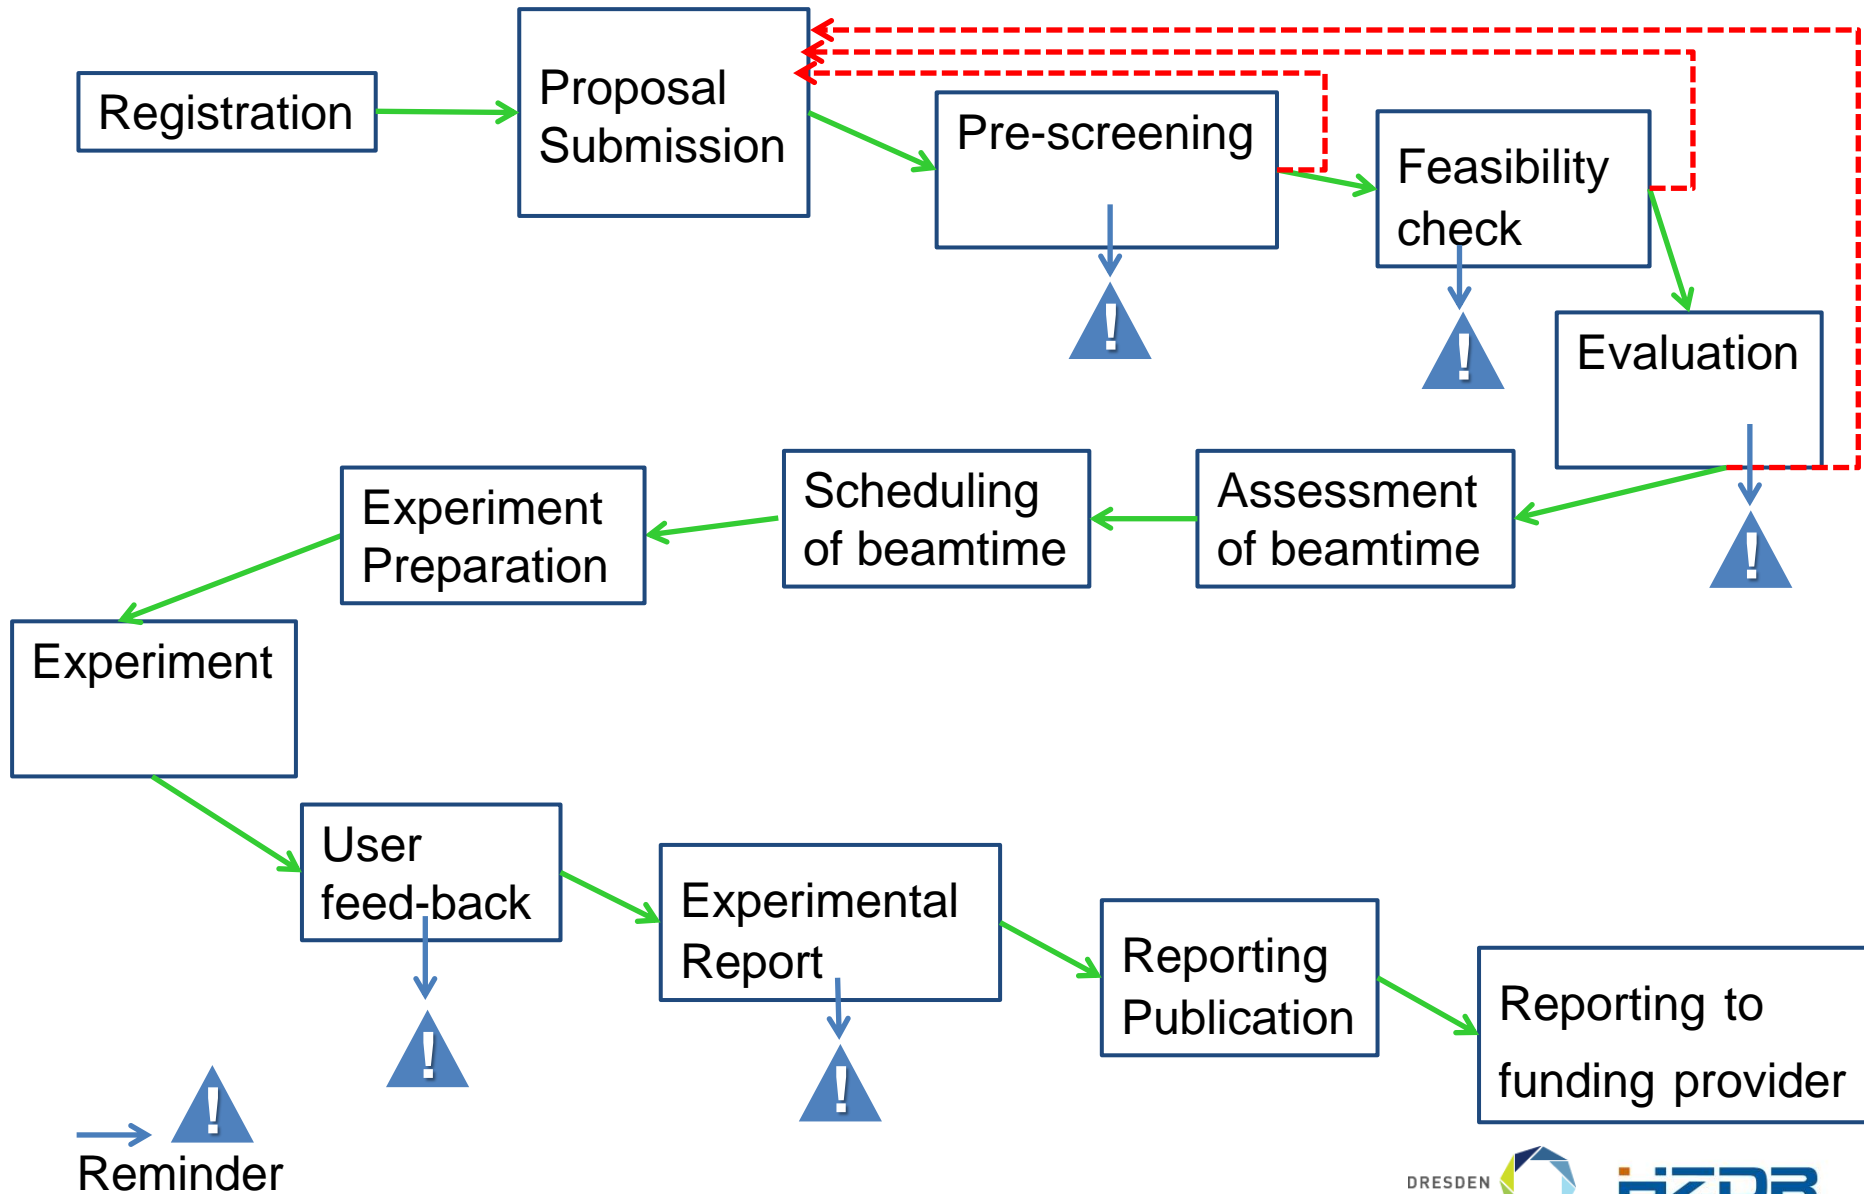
Registration

Proposal Submission

Pre-screening

Feasibility check

Evaluation

Assessment of beamtime

Scheduling of beamtime

Experiment Preparation

Experiment

User feed-back

Experimental Report

Reporting Publication

Reporting to funding provider

!

Reminder

DRESDEN

HZDR